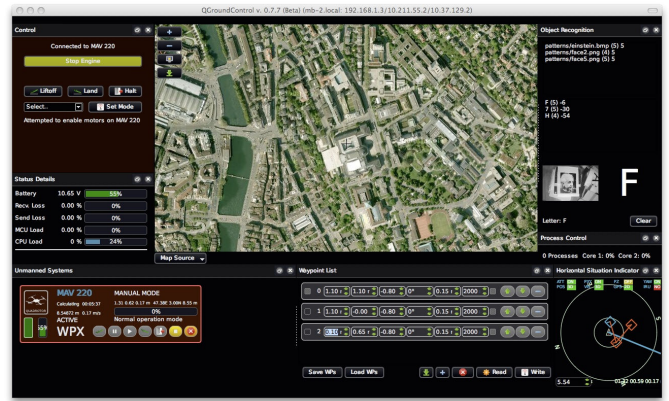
QGroundControl v. 0.7.7 (Beta) (mb-2.local: 192.168.1.3/10.211.55.2/10.37.129.2)

Control

Connected to MAV 220

Stop Engine

Liftoff

Land

Halt

Select..

Set Mode

Attempted to enable motors on MAV 220

Status Details

Battery 10.65 V 55%

Recv. Loss 0.00 % 0%

Send Loss 0.00 % 0%

MCU Load 0.00 % 0%

CPU Load 0 % 24%

Map Source

Object Recognition

patterns/einstein.bmp (5) 5
patterns/face2.png (4) 5
patterns/face5.png (5) 5

F (5) -6
F (5) -30
H (4) -54

F

Letter: F

Clear

Process Control

0 Processes Core 1: 0% Core 2: 0%

Unmanned Systems

MAV 220

Calculating 00:05:37

6.54672 m 0.17 m/s

ACTIVE

WPX

MANUAL MODE

1.31 0.62 0.17 m 47.38E 3.09N 8.55 m

0%

Normal operation mode

Waypoint List

0 1.10 1.10 -0.80 0° 0.15 2000

1 1.10 -0.00 -0.80 0° 0.15 2000

2 0.10 0.65 -0.80 0° 0.15 2000

Save WPs

Load WPs

Read

Write

Horizontal Situation Indicator

5.54

01:32 00.59 00.17